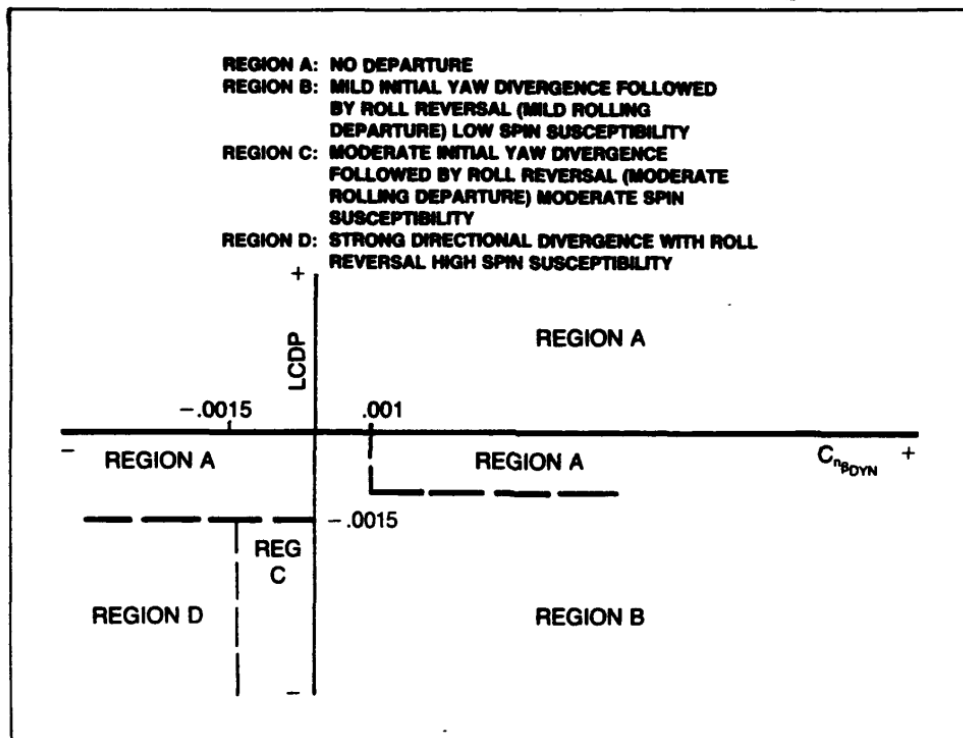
REGION A: NO DEPARTURE
REGION B: MILD INITIAL YAW DIVERGENCE FOLLOWED BY ROLL REVERSAL (MILD ROLLING DEPARTURE) LOW SPIN SUSCEPTIBILITY
REGION C: MODERATE INITIAL YAW DIVERGENCE FOLLOWED BY ROLL REVERSAL (MODERATE ROLLING DEPARTURE) MODERATE SPIN SUSCEPTIBILITY
REGION D: STRONG DIRECTIONAL DIVERGENCE WITH ROLL REVERSAL HIGH SPIN SUSCEPTIBILITY

+
LCDP
REGION A
−.0015
.001
−
REGION A
REGION A
$C_{n_{\beta_{DYN}}}$
+
−.0015
REG C
REGION D
REGION B
−